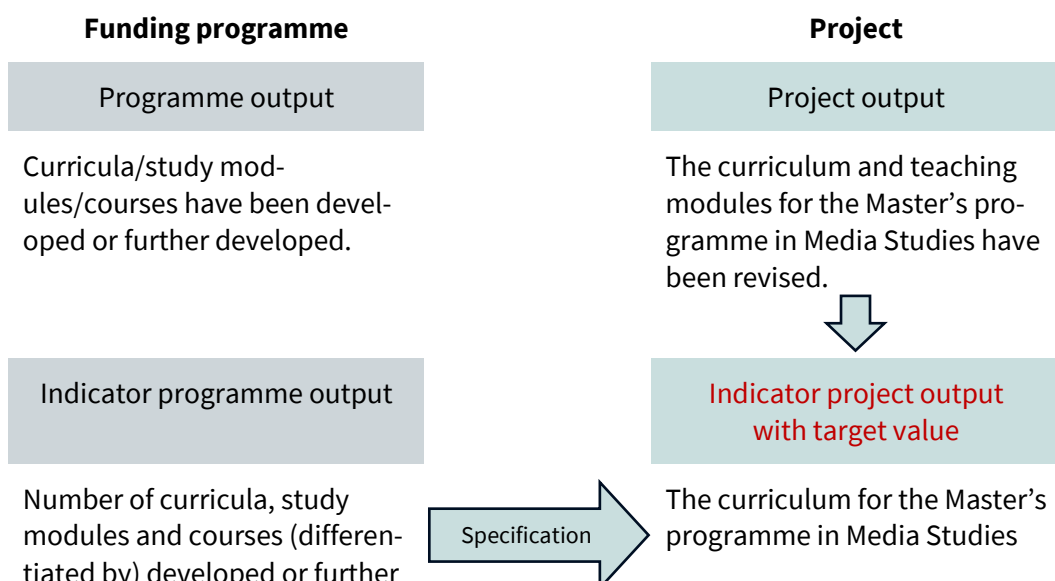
Funding programme

Project

Programme output

Project output

Curricula/study modules/courses have been developed or further developed.

The curriculum and teaching modules for the Master's programme in Media Studies have been revised.

Indicator programme output

Indicator project output with target value

Number of curricula, study modules and courses (differentiated by) developed or further

Specification

The curriculum for the Master's programme in Media Studies